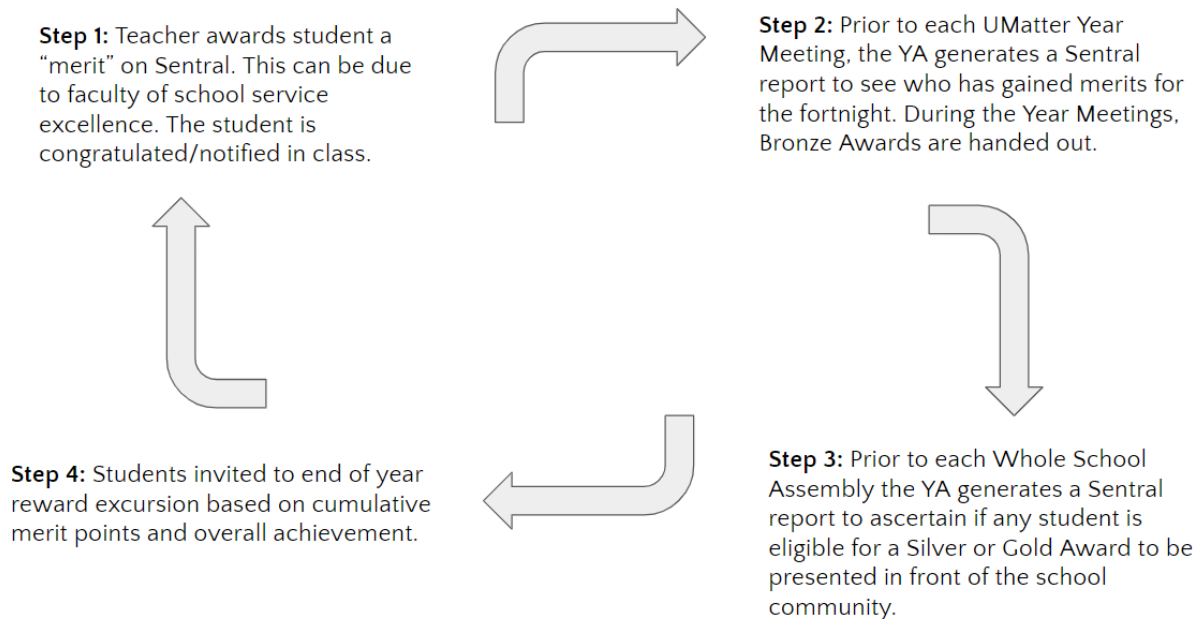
**Step 1:** Teacher awards student a "merit" on Sentral. This can be due to faculty of school service excellence. The student is congratulated/notified in class.

**Step 2:** Prior to each UMatter Year Meeting, the YA generates a Sentral report to see who has gained merits for the fortnight. During the Year Meetings, Bronze Awards are handed out.

**Step 3:** Prior to each Whole School Assembly the YA generates a Sentral report to ascertain if any student is eligible for a Silver or Gold Award to be presented in front of the school community.

**Step 4:** Students invited to end of year reward excursion based on cumulative merit points and overall achievement.